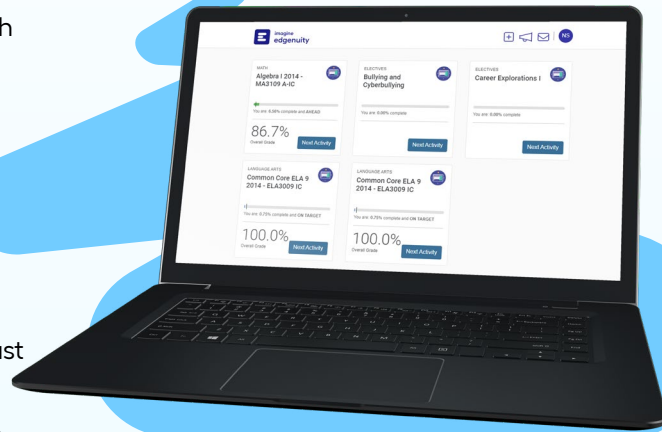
h

ust

imagine
edgenuity

NS

MATH
Algebra I 2014 - MA3109 A-IC
You are: 8.56% complete and AHEAD
86.7%
Overall Grade
Next Activity

ELECTIVES
Bullying and Cyberbullying
You are: 0.00% complete
Next Activity

ELECTIVES
Career Explorations I
You are: 0.00% complete
Next Activity

LANGUAGE ARTS
Common Core ELA 9 2014 - ELA3009 IC
You are: 0.75% complete and ON TARGET
100.0%
Overall Grade
Next Activity

LANGUAGE ARTS
Common Core ELA 9 2014 - ELA3009 IC
You are: 0.75% complete and ON TARGET
100.0%
Overall Grade
Next Activity